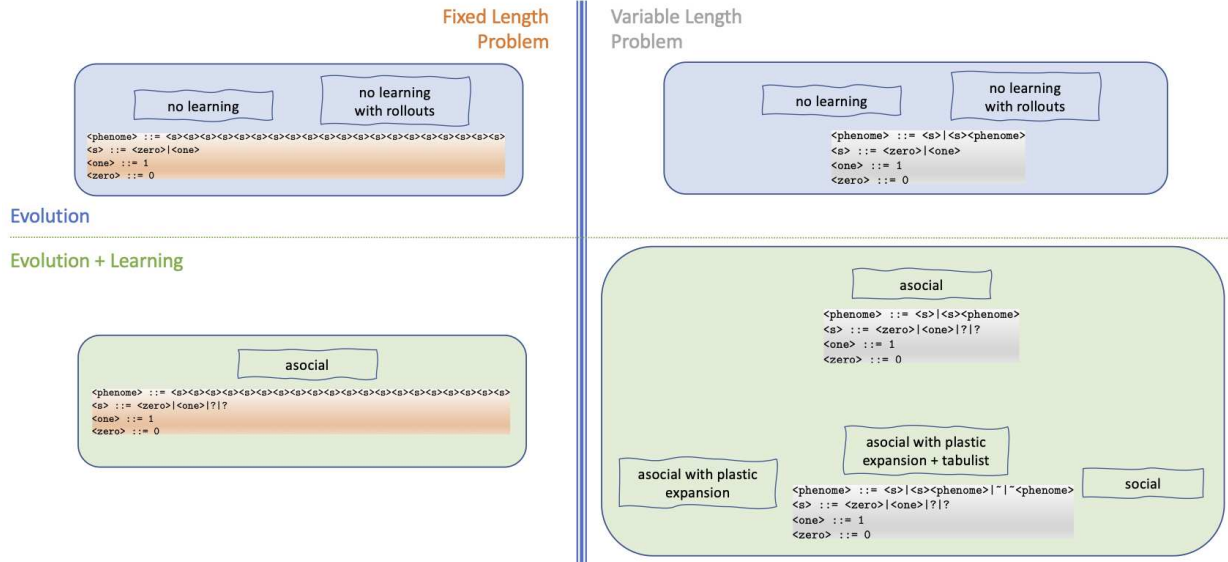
Fixed Length Problem

no learning

no learning with rollouts

<phenome> ::= <s><s><s><s><s><s><s><s><s><s><s><s><s><s><s><s><s><s><s><s>
<s> ::= <zero>|<one>
<one> ::= 1
<zero> ::= 0

Evolution

Evolution + Learning

asocial

<phenome> ::= <s><s><s><s><s><s><s><s><s><s><s><s><s><s><s><s><s><s><s><s>
<s> ::= <zero>|<one>|?|?
<one> ::= 1
<zero> ::= 0

Variable Length Problem

no learning

no learning with rollouts

<phenome> ::= <s>|<s><phenome>
<s> ::= <zero>|<one>
<one> ::= 1
<zero> ::= 0

asocial

<phenome> ::= <s>|<s><phenome>
<s> ::= <zero>|<one>|?|?
<one> ::= 1
<zero> ::= 0

asocial with plastic expansion + tabulist

asocial with plastic expansion

social

<phenome> ::= <s>|<s><phenome>|~|~<phenome>
<s> ::= <zero>|<one>|?|?
<one> ::= 1
<zero> ::= 0